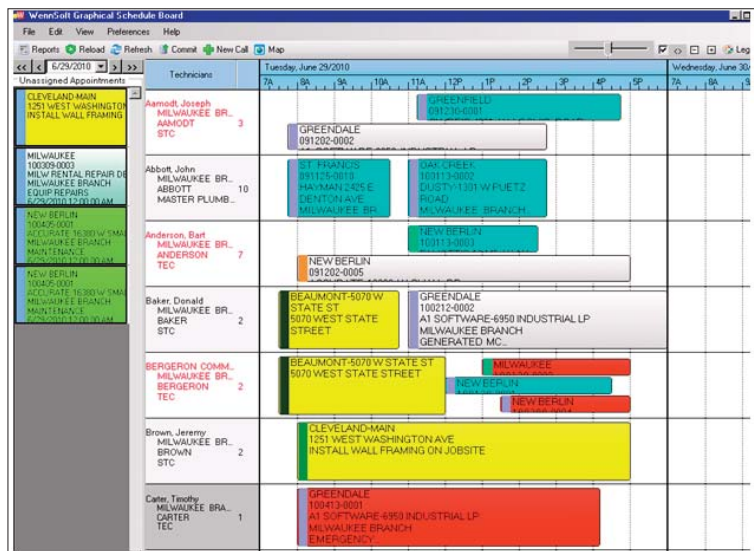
WennSoft Graphical Schedule Board

File Edit View Preferences Help

Reports Reload Refresh Commit New Call Map

Leg

<< < 6/29/2010 > >>

Unassigned Appointments

CLEVELAND-MAIN
1251 WEST WASHINGTON
INSTALL WALL FRAMING

MILWAUKEE
100309-0003
MILW RENTAL REPAIR DE
MILWAUKEE BRANCH
EQUIP REPAIRS
6/29/2010 12:00:00 AM

NEW BERLIN
100405-0001
ACCURATE 16300 W SMA
MILWAUKEE BRANCH
MAINTENANCE
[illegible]

NEW BERLIN
100405-0001
ACCURATE 16300 W SMA
MILWAUKEE BRANCH
MAINTENANCE
6/29/2010 12:00:00 AM

Technicians

Tuesday, June 29, 2010

7A 8A 9A 10A 11A 12P 1P 2P 3P 4P 5P

Wednesday, June 30

7A 8A

Aamodt, Joseph
MILWAUKEE BR...
AAMODT 3
STC

GREENFIELD
091230-0001
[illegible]

GREENDALE
091202-0002
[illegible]

Abbott, John
MILWAUKEE BR...
ABBOTT 10
MASTER PLUMB...

ST. FRANCIS
091125-0010
HAYMAN 2425 E
DENTON AVE
MILWAUKEE BR

OAK CREEK
100113-0002
DUSTY1301 W PUETZ
ROAD
MILWAUKEE BRANCH

Anderson, Bart
MILWAUKEE BR...
ANDERSON 7
TEC

NEW BERLIN
100113-0003
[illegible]

NEW BERLIN
091202-0005
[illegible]

Baker, Donald
MILWAUKEE BR...
BAKER 2
STC

BEAUMONT-5070 W
STATE ST
5070 WEST STATE
STREET

GREENDALE
100212-0002
A1 SOFTWARE-6950 INDUSTRIAL LP
MILWAUKEE BRANCH
GENERATED MC...

BERGERON COMM...
MILWAUKEE BR...
BERGERON 2
TEC

BEAUMONT-5070 W STATE ST
5070 WEST STATE STREET

MILWAUKEE
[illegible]

NEW BERLIN
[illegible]

NEW BERLIN
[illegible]

Brown, Jeremy
MILWAUKEE BR...
BROWN 2
STC

CLEVELAND-MAIN
1251 WEST WASHINGTON AVE
INSTALL WALL FRAMING ON JOBSITE

Carter, Timothy
MILWAUKEE BRA...
CARTER 1
TEC

GREENDALE
100413-0001
A1 SOFTWARE-6950 INDUSTRIAL LP
MILWAUKEE BRANCH
EMERGENCY